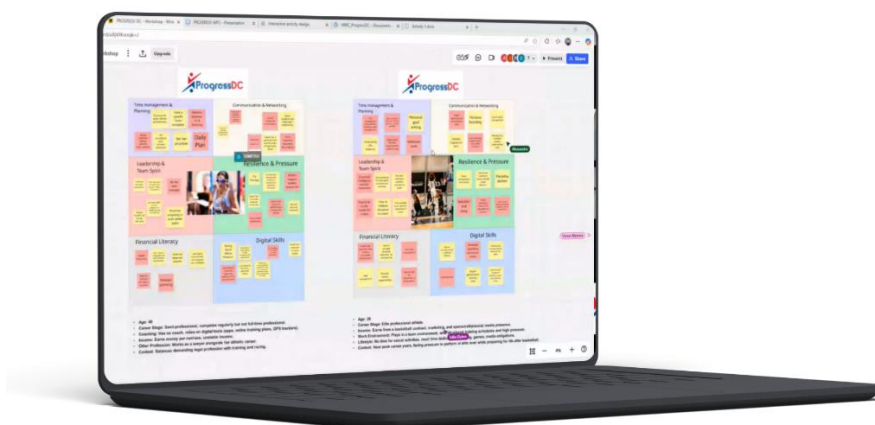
ProgressDC

Time Management & Planning

Communication & Networking

Daily Plan

Leadership & Team Spirit

Resilience & Pressure

Financial Literacy

Digital Skills

ProgressDC

Time Management & Planning

Communication & Networking

Leadership & Team Spirit

Resilience & Pressure

Financial Literacy

Digital Skills

Present

Share

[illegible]